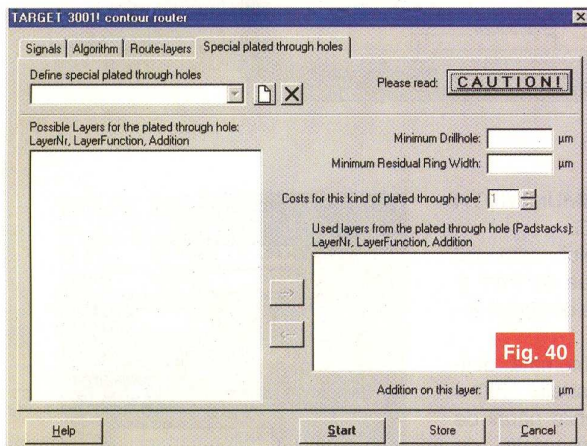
TARGET 3001! contour router

Signals | Algorithm | Route-layers | Special plated through holes

Define special plated through holes

Please read: CAUTION!

Possible Layers for the plated through hole:
LayerNr, LayerFunction, Addition

Minimum Drillhole: µm

Minimum Residual Ring Width: µm

Costs for this kind of plated through hole: 1

Used layers from the plated through hole (Padstacks):
LayerNr, LayerFunction, Addition

-->

<--

Fig. 40

Addition on this layer: µm

Help

Start

Store

Cancel